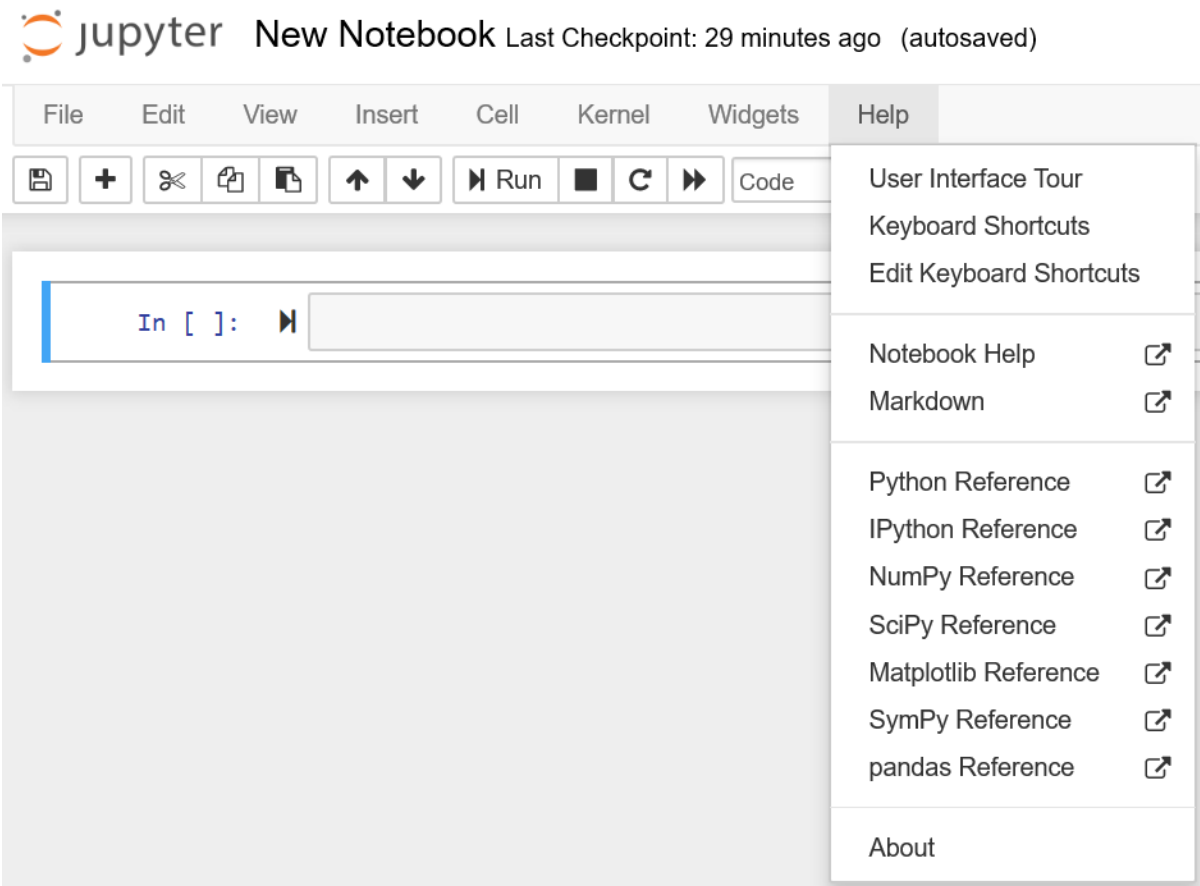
jupyter New Notebook Last Checkpoint: 29 minutes ago (autosaved)

File Edit View Insert Cell Kernel Widgets Help

Run Code

In [ ]:

User Interface Tour
Keyboard Shortcuts
Edit Keyboard Shortcuts

Notebook Help
Markdown

Python Reference
IPython Reference
NumPy Reference
SciPy Reference
Matplotlib Reference
SymPy Reference
pandas Reference

About